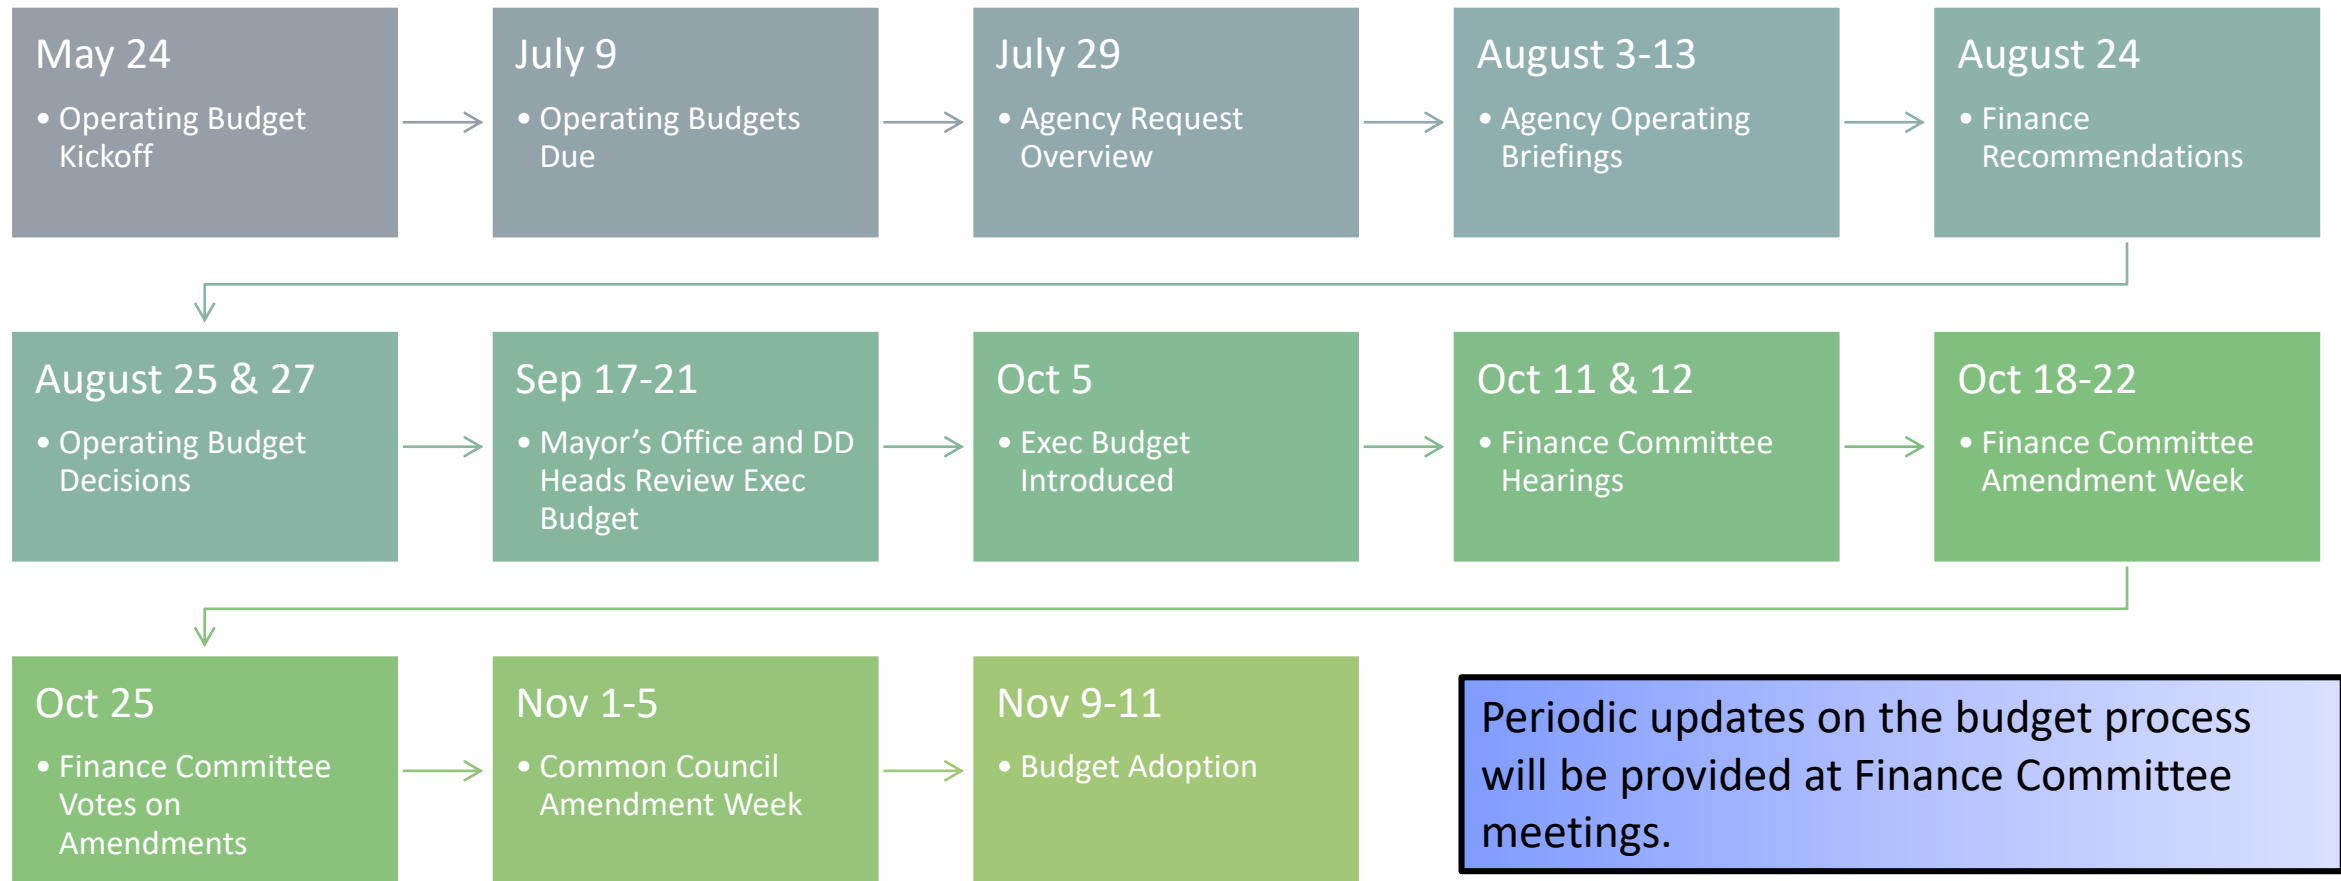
May 24
• Operating Budget Kickoff

July 9
• Operating Budgets Due

July 29
• Agency Request Overview

August 3-13
• Agency Operating Briefings

August 24
• Finance Recommendations

August 25 & 27
• Operating Budget Decisions

Sep 17-21
• Mayor’s Office and DD Heads Review Exec Budget

Oct 5
• Exec Budget Introduced

Oct 11 & 12
• Finance Committee Hearings

Oct 18-22
• Finance Committee Amendment Week

Oct 25
• Finance Committee Votes on Amendments

Nov 1-5
• Common Council Amendment Week

Nov 9-11
• Budget Adoption

Periodic updates on the budget process will be provided at Finance Committee meetings.